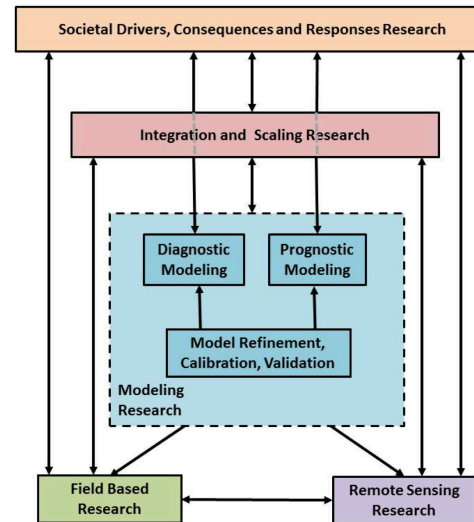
Societal Drivers, Consequences and Responses Research

Integration and Scaling Research

Diagnostic Modeling

Prognostic Modeling

Model Refinement, Calibration, Validation

Modeling Research

Field Based Research

Remote Sensing Research